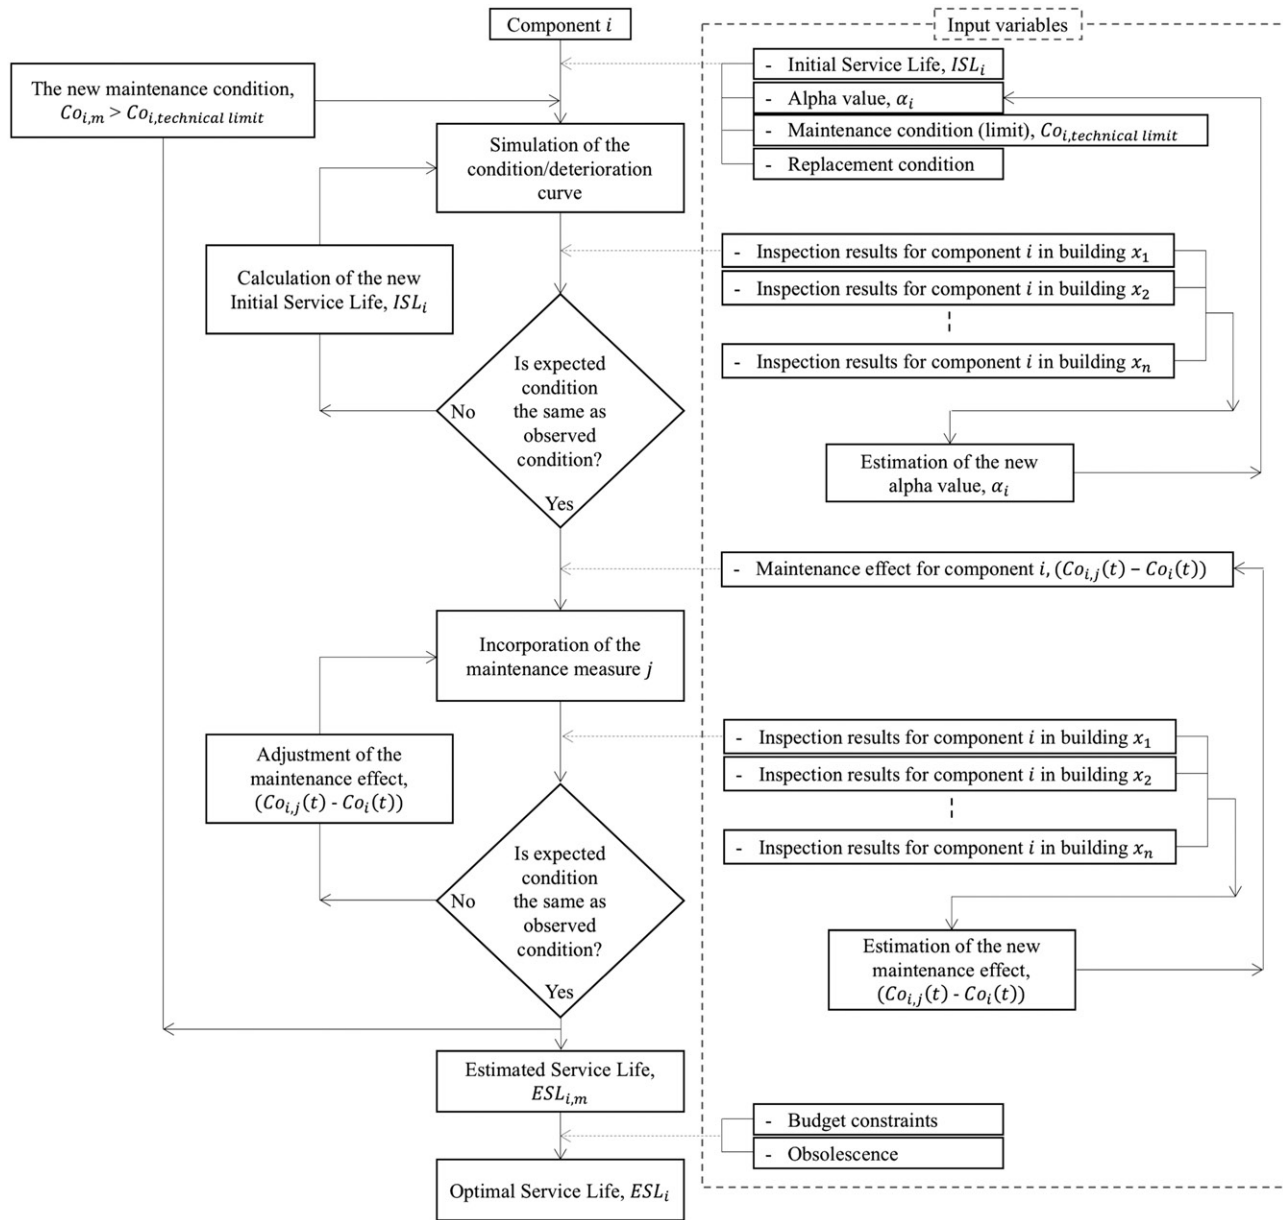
Component $i$

Input variables

The new maintenance condition, $Co_{i,m} > Co_{i,technical\ limit}$

- Initial Service Life, $ISL_i$
- Alpha value, $\alpha_i$
- Maintenance condition (limit), $Co_{i,technical\ limit}$
- Replacement condition

Simulation of the condition/deterioration curve

Calculation of the new Initial Service Life, $ISL_i$

- Inspection results for component $i$ in building $x_1$
- Inspection results for component $i$ in building $x_2$
- Inspection results for component $i$ in building $x_n$

Is expected condition the same as observed condition?

No

Yes

Estimation of the new alpha value, $\alpha_i$

- Maintenance effect for component $i$, $(Co_{i,j}(t) - Co_i(t))$

Incorporation of the maintenance measure $j$

Adjustment of the maintenance effect, $(Co_{i,j}(t)$ - $Co_i(t))$

- Inspection results for component $i$ in building $x_1$
- Inspection results for component $i$ in building $x_2$
- Inspection results for component $i$ in building $x_n$

Is expected condition the same as observed condition?

No

Yes

Estimation of the new maintenance effect, $(Co_{i,j}(t)$ - $Co_i(t))$

Estimated Service Life, $ESL_{i,m}$

- Budget constraints
- Obsolescence

Optimal Service Life, $ESL_i$